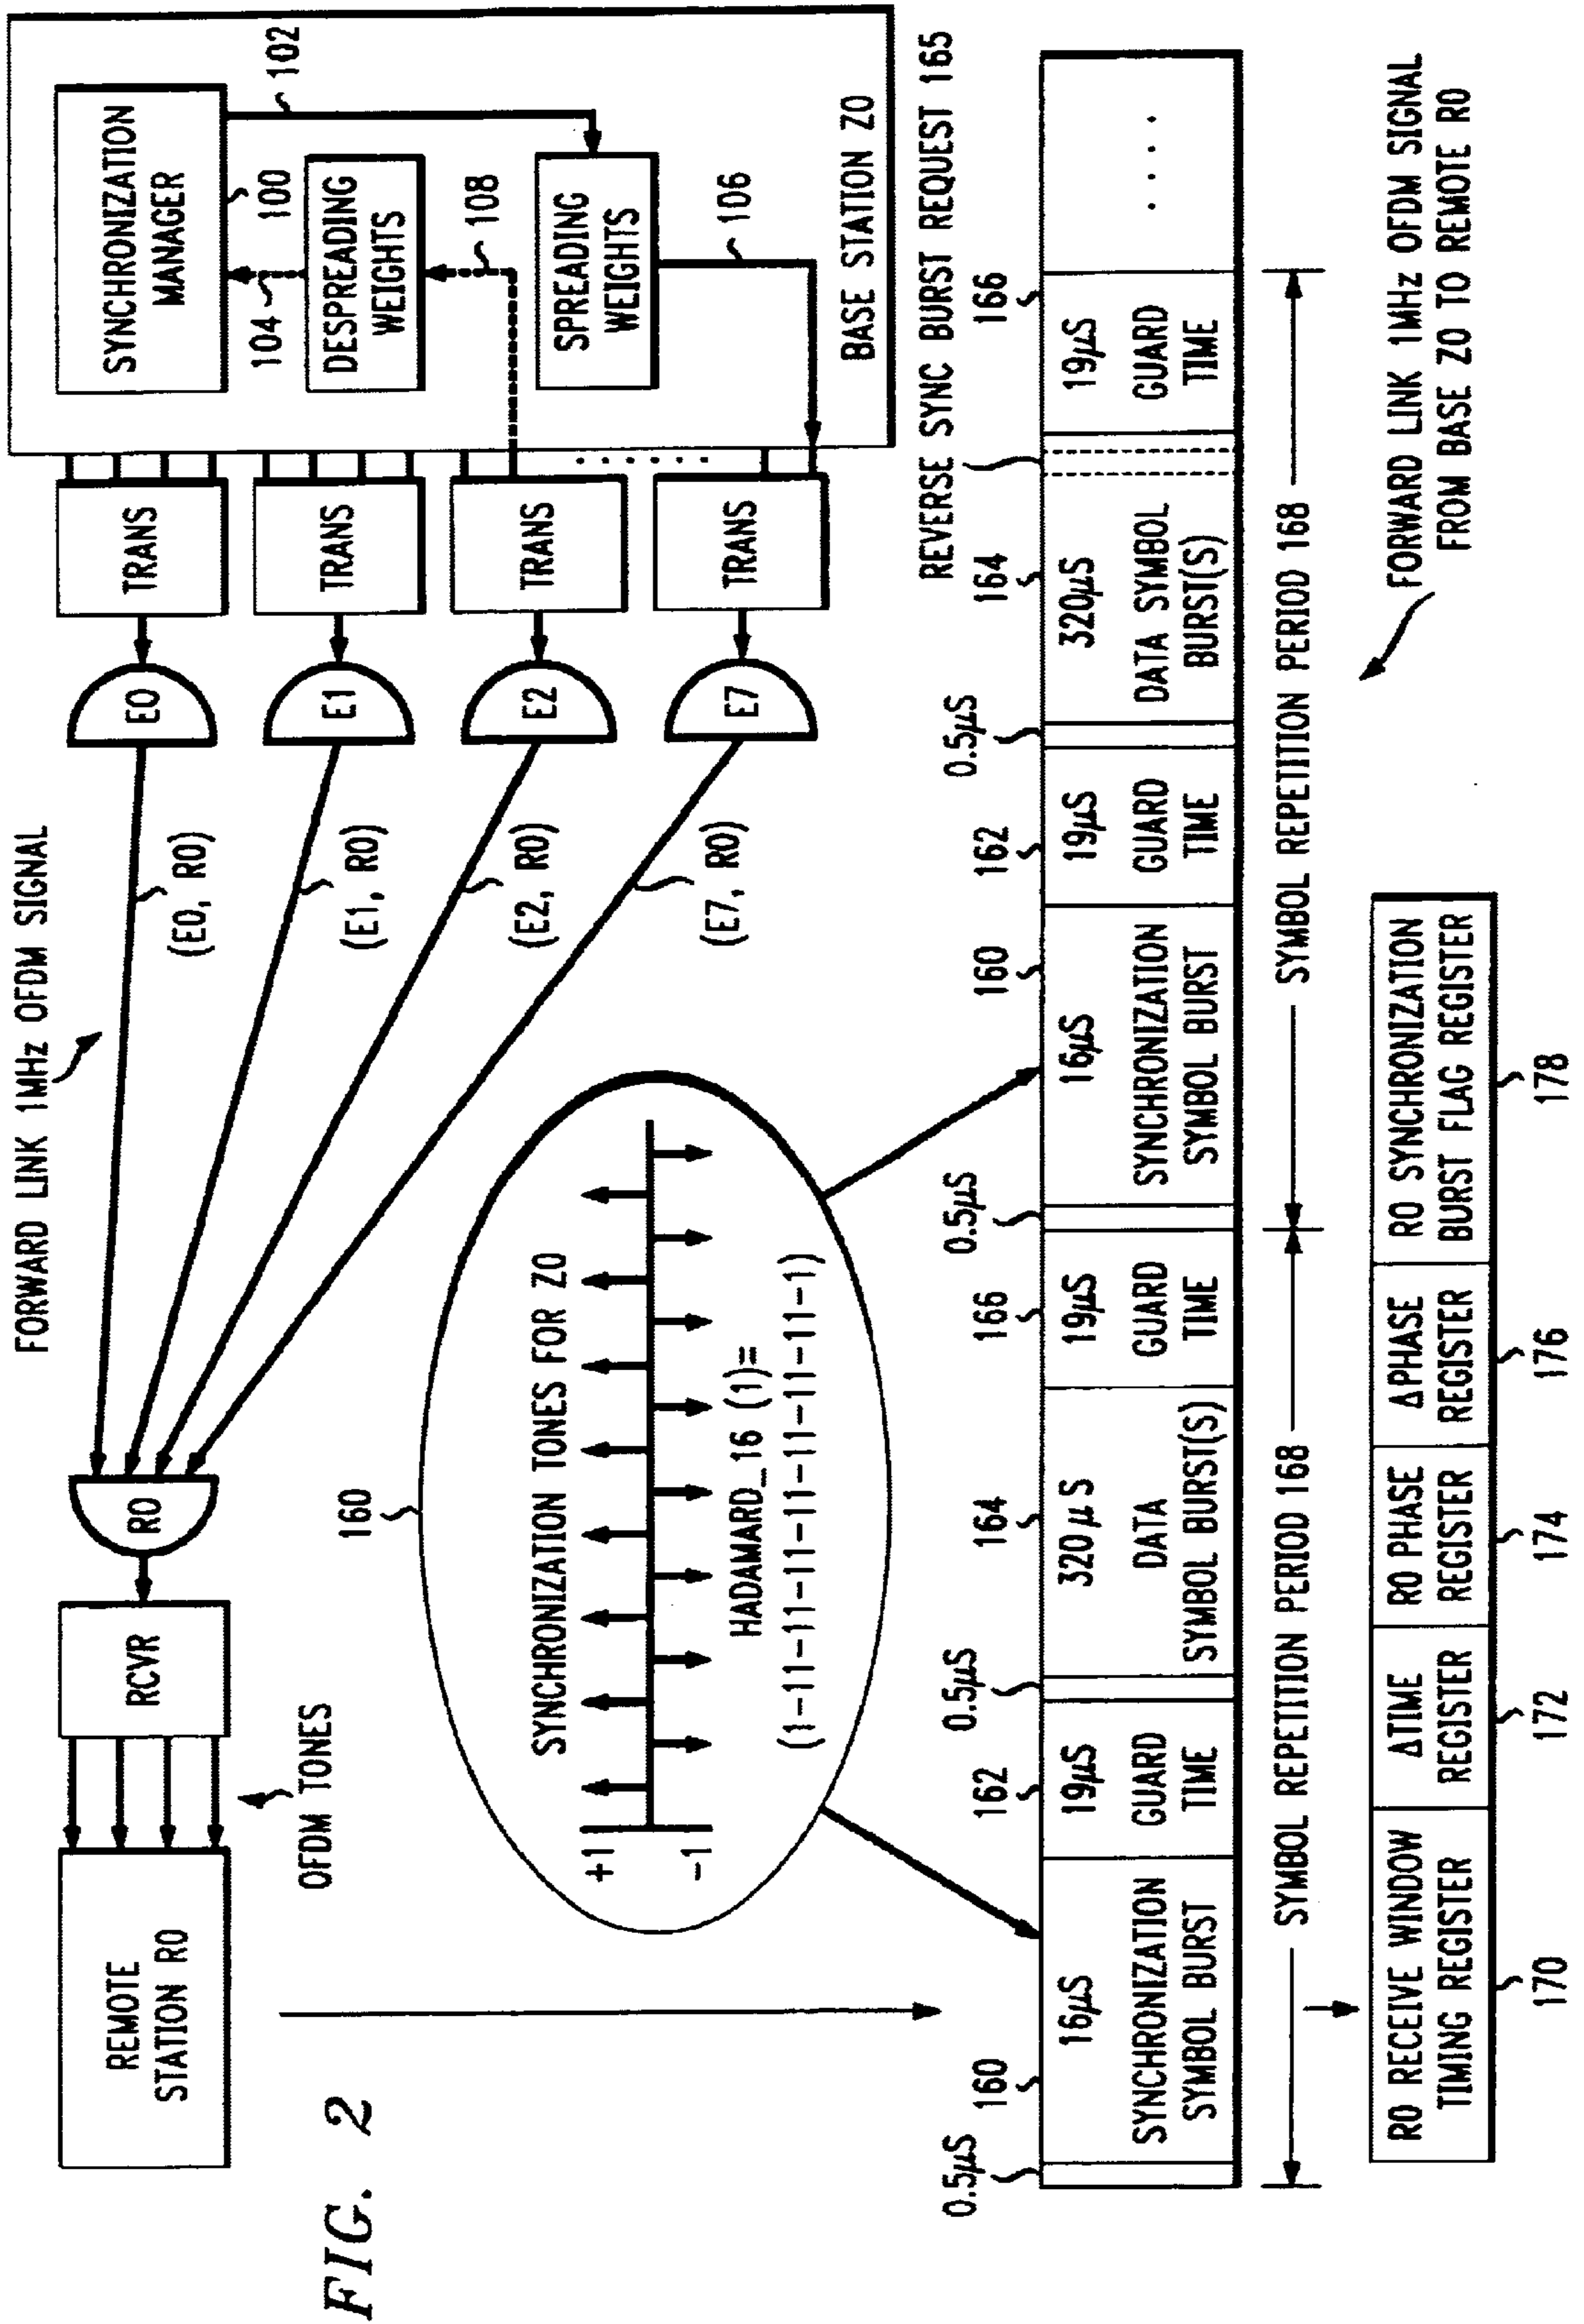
FIG. 2

FORWARD LINK 1MHz OFDM SIGNAL

SYNCHRONIZATION MANAGER
102
100
104
DESPREADING WEIGHTS
108
SPREADING WEIGHTS
106
BASE STATION Z0

TRANS
TRANS
TRANS
TRANS

E0
E1
E2
E7

(E0, R0)
(E1, R0)
(E2, R0)
(E7, R0)

R0
RCVR
OFDM TONES
REMOTE STATION R0

160
SYNCHRONIZATION TONES FOR Z0
+1
-1
HADAMARD_16 (1)=
(1-11-11-11-11-11-11-11-1)

REVERSE SYNC BURST REQUEST 165

0.5μS 160 16μS SYNCHRONIZATION SYMBOL BURST
162 19μS GUARD TIME
0.5μS 164 320μ S DATA SYMBOL BURST(S)
166 19μS GUARD TIME
0.5μS 160 16μS SYNCHRONIZATION SYMBOL BURST
162 19μS GUARD TIME
0.5μS 164 320μS DATA SYMBOL BURST(S)
166 19μS GUARD TIME
. . . .

SYMBOL REPETITION PERIOD 168
SYMBOL REPETITION PERIOD 168

FORWARD LINK 1MHz OFDM SIGNAL FROM BASE Z0 TO REMOTE R0

| R0 RECEIVE WINDOW TIMING REGISTER | ΔTIME REGISTER | R0 PHASE REGISTER | ΔPHASE REGISTER | R0 SYNCHRONIZATION BURST FLAG REGISTER |
|---|---|---|---|---|
| 170 | 172 | 174 | 176 | 178 |